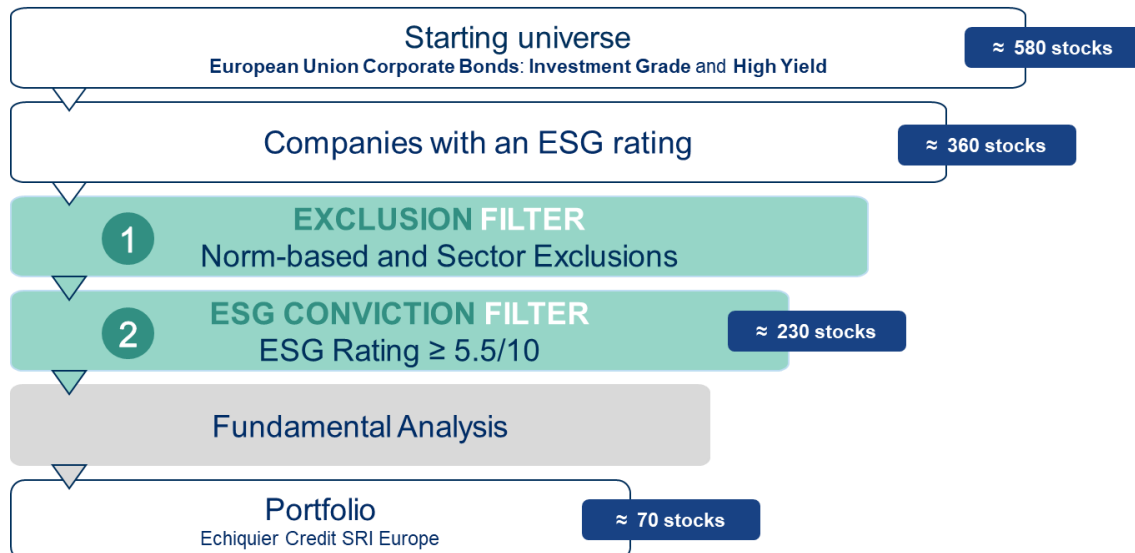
Starting universe
European Union Corporate Bonds: Investment Grade and High Yield

≈ 580 stocks

Companies with an ESG rating

≈ 360 stocks

1 EXCLUSION FILTER
Norm-based and Sector Exclusions

2 ESG CONVICTION FILTER
ESG Rating ≥ 5.5/10

≈ 230 stocks

Fundamental Analysis

Portfolio
Echiquier Credit SRI Europe

≈ 70 stocks